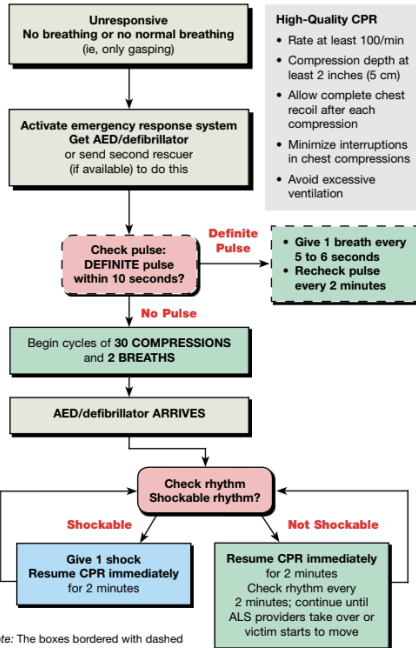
Unresponsive
No breathing or no normal breathing
(ie, only gasping)

High-Quality CPR
• Rate at least 100/min
• Compression depth at least 2 inches (5 cm)
• Allow complete chest recoil after each compression
• Minimize interruptions in chest compressions
• Avoid excessive ventilation

Activate emergency response system
Get AED/defibrillator
or send second rescuer (if available) to do this

Check pulse:
DEFINITE pulse within 10 seconds?

Definite Pulse

• Give 1 breath every 5 to 6 seconds
• Recheck pulse every 2 minutes

No Pulse

Begin cycles of 30 COMPRESSIONS and 2 BREATHS

AED/defibrillator ARRIVES

Check rhythm
Shockable rhythm?

Shockable

Not Shockable

Give 1 shock
Resume CPR immediately
for 2 minutes

Resume CPR immediately
for 2 minutes
Check rhythm every 2 minutes; continue until ALS providers take over or victim starts to move

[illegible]te: The boxes bordered with dashed